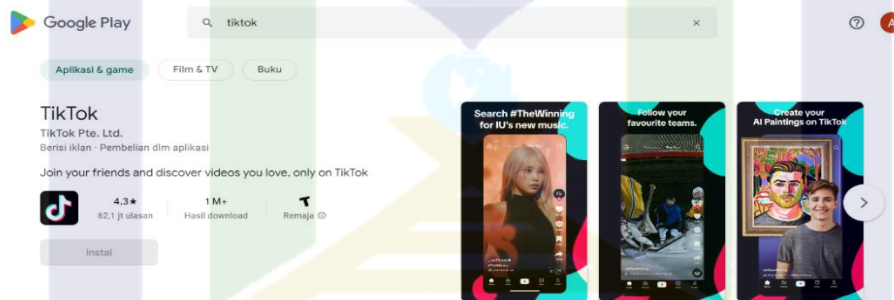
Google Play

tiktok

Aplikasi & game

Film & TV

Buku

TikTok

TikTok Pte. Ltd.

Berisi iklan · Pembelian dlm aplikasi

Join your friends and discover videos you love, only on TikTok

4,3★
62,1 jt ulasan

1 M+
Hasil download

T
Remaja

Instal

Search #TheWinning for IU's new music.

Follow your favourite teams.

Create your AI Paintings on TikTok